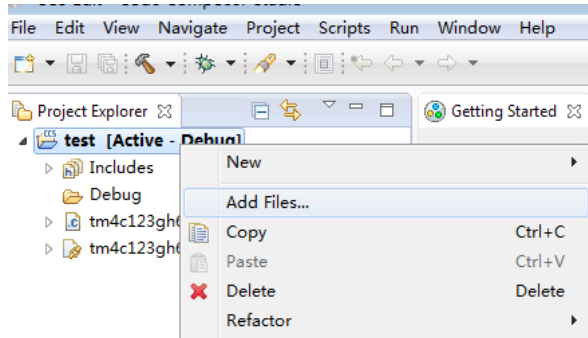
File Edit View Navigate Project Scripts Run Window Help

Project Explorer

Getting Started

test [Active - Debug]

Includes

Debug

tm4c123gh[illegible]

tm4c123gh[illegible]

New

Add Files...

Copy Ctrl+C

Paste Ctrl+V

Delete Delete

Refactor